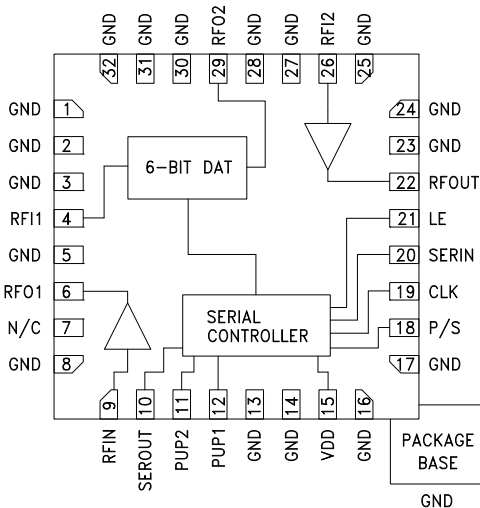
GND GND GND RFO2 GND GND RFI2 GND
32 31 30 29 28 27 26 25

GND 1
GND 2
GND 3
RFI1 4
GND 5
RFO1 6
N/C 7
GND 8

24 GND
23 GND
22 RFOUT
21 LE
20 SERIN
19 CLK
18 P/S
17 GND

6-BIT DAT

SERIAL CONTROLLER

9 10 11 12 13 14 15 16
RFIN SEROUT PUP2 PUP1 GND GND VDD GND

PACKAGE BASE

GND